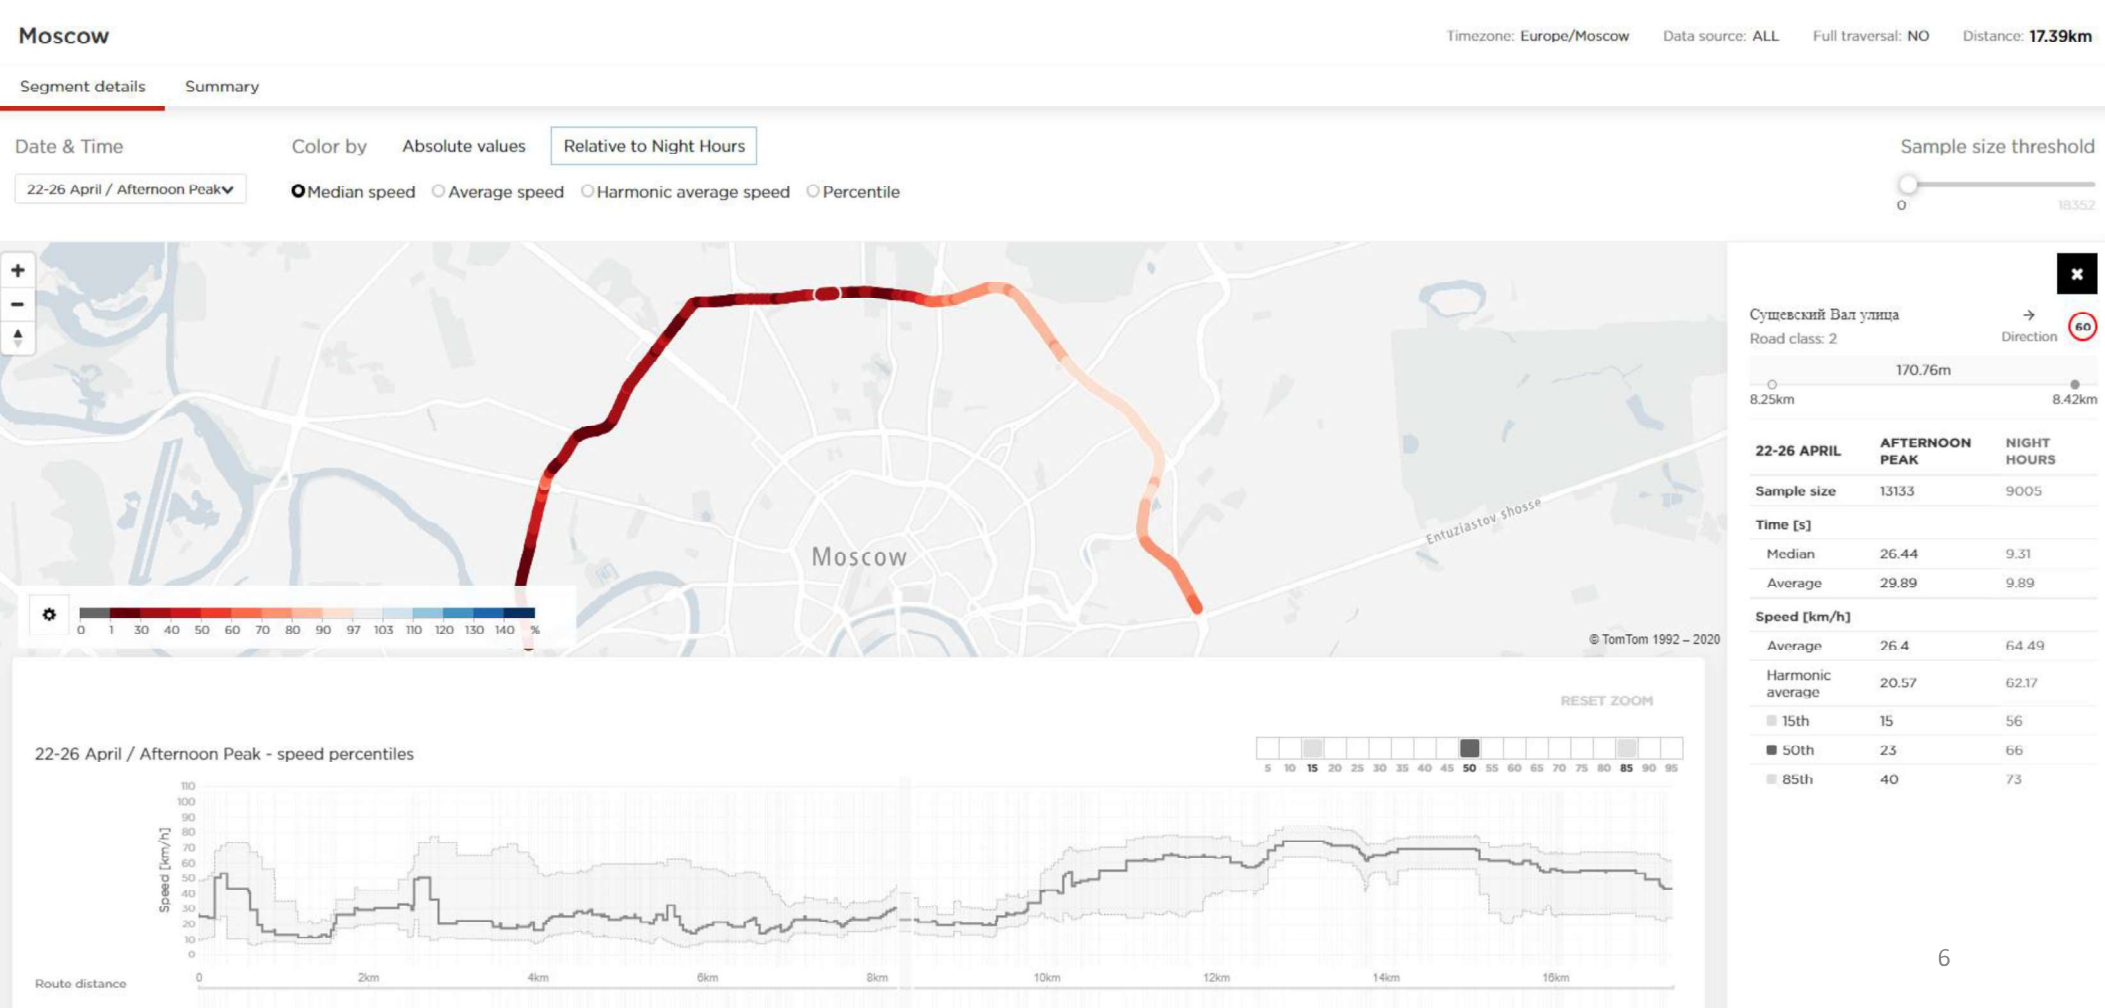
Moscow

Timezone: Europe/Moscow Data source: ALL Full traversal: NO Distance: 17.39km

Segment details Summary

Date & Time

22-26 April / Afternoon Peak

Color by Absolute values Relative to Night Hours

Median speed Average speed Harmonic average speed Percentile

Sample size threshold

0 18352

Moscow

Entuziastov shosse

0 1 30 40 50 60 70 80 90 97 103 110 120 130 140 %

© TomTom 1992 – 2020

Сущевский Вал улица
Road class: 2

Direction

60

170.76m

8.25km 8.42km

| 22-26 APRIL | AFTERNOON PEAK | NIGHT HOURS |
|---|---|---|
| Sample size | 13133 | 9005 |
| Time [s] | | |
| Median | 26.44 | 9.31 |
| Average | 29.89 | 9.89 |
| Speed [km/h] | | |
| Average | 26.4 | 64.49 |
| Harmonic average | 20.57 | 62.17 |
| 15th | 15 | 56 |
| 50th | 23 | 66 |
| 85th | 40 | 73 |

RESET ZOOM

22-26 April / Afternoon Peak - speed percentiles

5 10 15 20 25 30 35 40 45 50 55 60 65 70 75 80 85 90 95

Speed [km/h]

110 100 90 80 70 60 50 40 30 20 10 0

Route distance

0 2km 4km 6km 8km 10km 12km 14km 16km

6